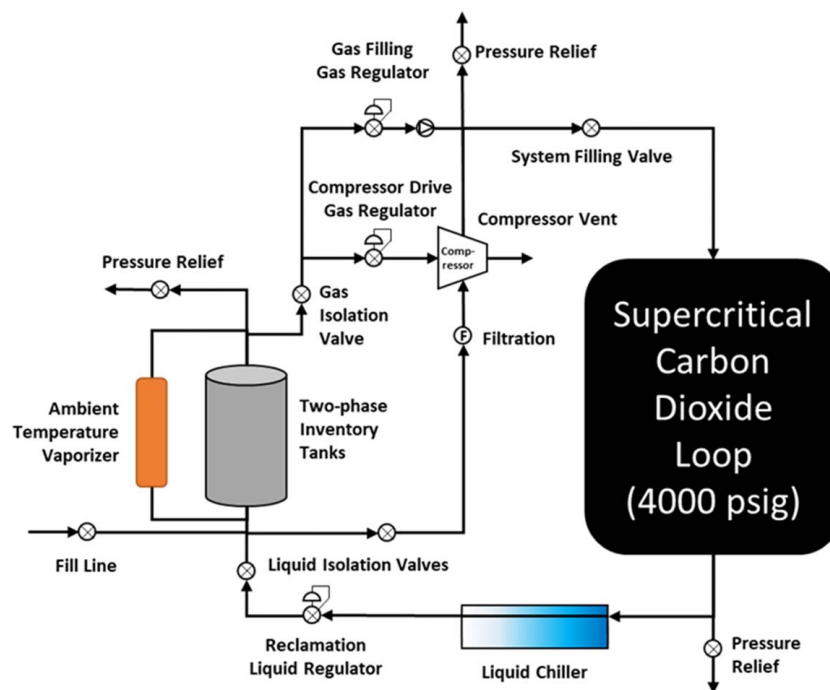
Gas Filling Gas Regulator

Pressure Relief

System Filling Valve

Compressor Drive Gas Regulator

Compressor Vent

Compressor

Pressure Relief

Gas Isolation Valve

Filtration

Supercritical Carbon Dioxide Loop (4000 psig)

Ambient Temperature Vaporizer

Two-phase Inventory Tanks

Fill Line

Liquid Isolation Valves

Reclamation Liquid Regulator

Liquid Chiller

Pressure Relief